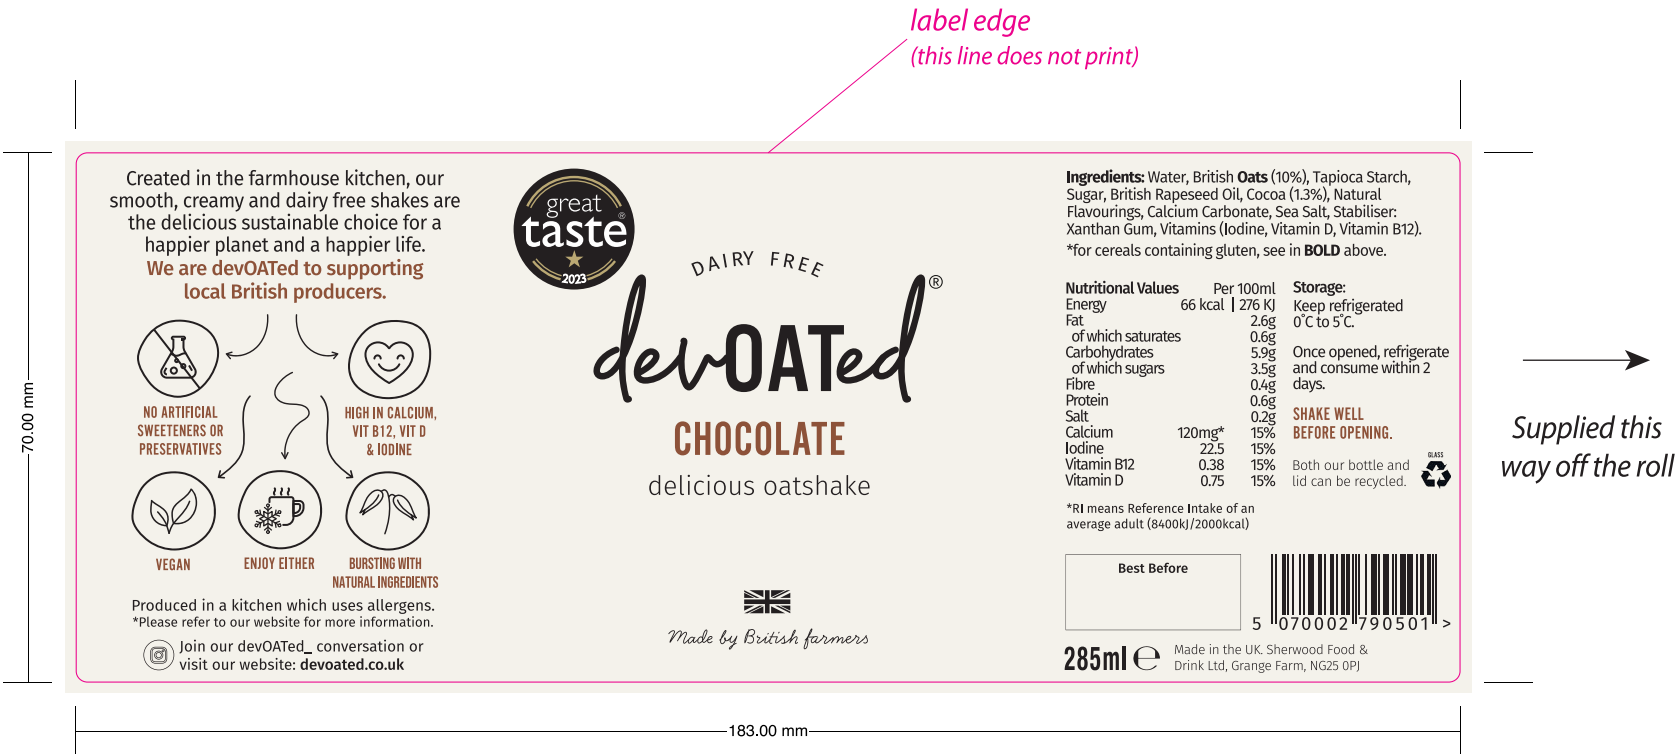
label edge
(this line does not print)

70.00 mm

Created in the farmhouse kitchen, our smooth, creamy and dairy free shakes are the delicious sustainable choice for a happier planet and a happier life.
We are devOATed to supporting local British producers.

NO ARTIFICIAL SWEETENERS OR PRESERVATIVES

HIGH IN CALCIUM, VIT B12, VIT D & IODINE

VEGAN

ENJOY EITHER

BURSTING WITH NATURAL INGREDIENTS

Produced in a kitchen which uses allergens.
*Please refer to our website for more information.

Join our devOATed_ conversation or visit our website: devoated.co.uk

great taste 2023

DAIRY FREE

devOATed®

CHOCOLATE

delicious oatshake

Made by British farmers

Ingredients: Water, British Oats (10%), Tapioca Starch, Sugar, British Rapeseed Oil, Cocoa (1.3%), Natural Flavourings, Calcium Carbonate, Sea Salt, Stabiliser: Xanthan Gum, Vitamins (Iodine, Vitamin D, Vitamin B12).
*for cereals containing gluten, see in BOLD above.

| Nutritional Values | | Per 100ml |
|---|---|---|
| Energy | 66 kcal | 276 KJ |
| Fat | | 2.6g |
| of which saturates | | 0.6g |
| Carbohydrates | | 5.9g |
| of which sugars | | 3.5g |
| Fibre | | 0.4g |
| Protein | | 0.6g |
| Salt | | 0.2g |
| Calcium | 120mg* | 15% |
| Iodine | 22.5 | 15% |
| Vitamin B12 | 0.38 | 15% |
| Vitamin D | 0.75 | 15% |

Storage:
Keep refrigerated 0˚C to 5˚C.

Once opened, refrigerate and consume within 2 days.

SHAKE WELL BEFORE OPENING.

Both our bottle and lid can be recycled.

GLASS

*RI means Reference Intake of an average adult (8400kJ/2000kcal)

Best Before

5 070002 790501 >

285ml ℮

Made in the UK. Sherwood Food & Drink Ltd, Grange Farm, NG25 0PJ

Supplied this way off the roll

183.00 mm